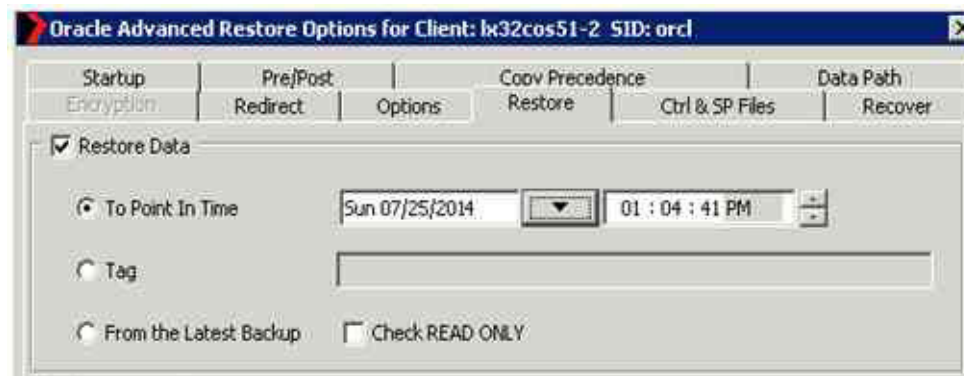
Oracle Advanced Restore Options for Client: lx32cos51-2 SID: orcl

Startup | Pre/Post | Copy Precedence | Data Path
Encryption | Redirect | Options | Restore | Ctrl & SP Files | Recover

Restore Data

To Point In Time Sun 07/25/2014 01 : 04 : 41 PM

Tag

From the Latest Backup Check READ ONLY